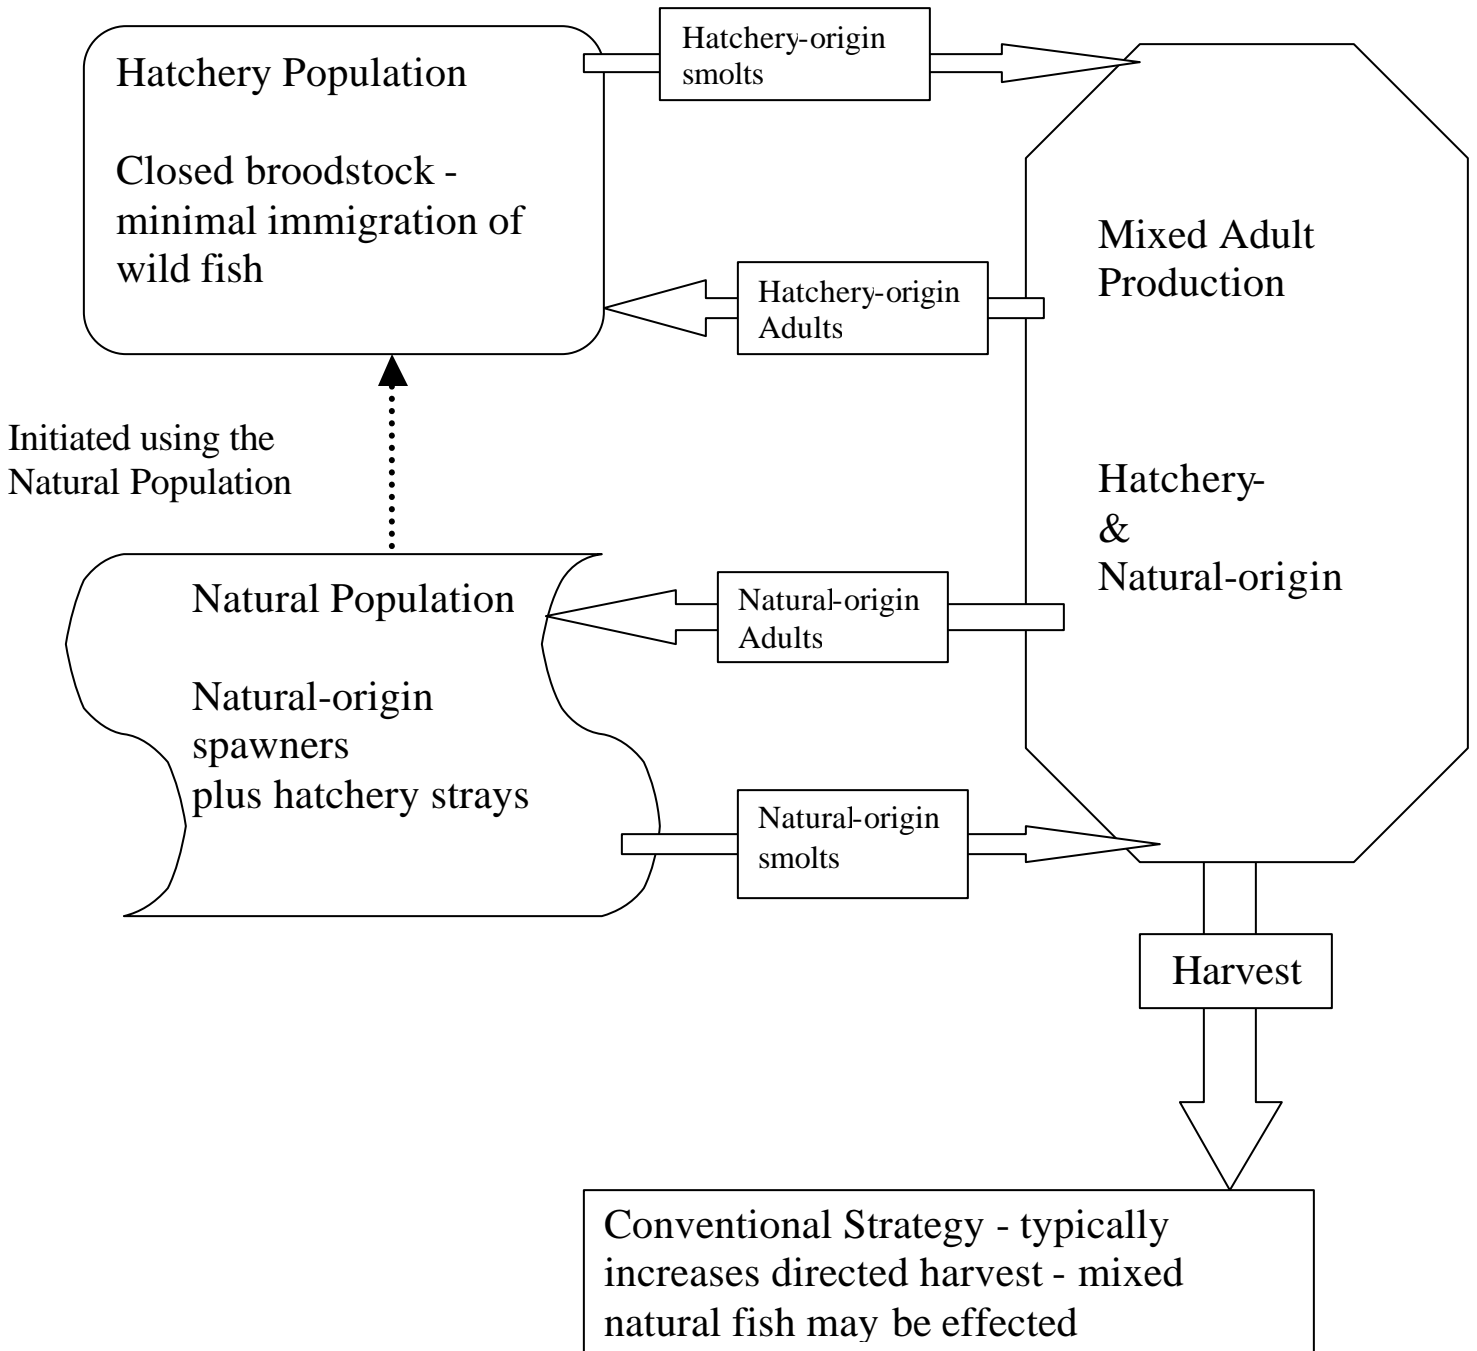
Hatchery Population

Closed broodstock - minimal immigration of wild fish

Hatchery-origin smolts

Mixed Adult Production

Hatchery-origin Adults

Initiated using the Natural Population

Hatchery- & Natural-origin

Natural Population

Natural-origin spawners plus hatchery strays

Natural-origin Adults

Natural-origin smolts

Harvest

Conventional Strategy - typically increases directed harvest - mixed natural fish may be effected